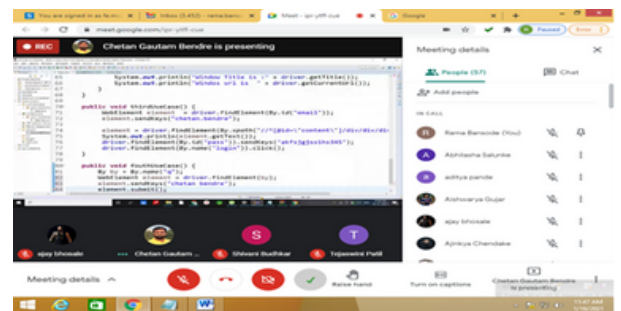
You are signed in as fe.m... | Inbox (2,453) - rama.banso... | Meet - ipr-ytfh-cue | Google

meet.google.com/ipr-ytfh-cue

Paused | Error

REC | Chetan Gautam Bendre is presenting

System.out.println("Window Title is :" + driver.getTitle());
System.out.println("Window Url is : " + driver.getCurrentUrl());
}
}

public void thirdUseCase() {
WebElement element = driver.findElement(By.id("email"));
element.sendKeys("chetan.bendre");

element = driver.findElement(By.xpath("//*[@id='content']/div/div/div
System.out.println(element.getText());
driver.findElement(By.id("pass")).sendKeys("abfs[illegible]");
driver.findElement(By.name("login")).click();
}

public void fourthUseCase() {
By by = By.name("q");
WebElement element = driver.findElement(by);
element.sendKeys("chetan bendre");
element.submit();

Meeting details

People (57) | Chat

Add people

IN CALL

Rama Bansode (You)

Abhilasha Salunke

aditya pande

Aishwarya Gujar

ajay bhosale

Ajinkya Chendake

ajay bhosale | Chetan Gautam ... | Shivani Budhkar | Tejaswini Patil

Meeting details

Raise hand | Turn on captions | Chetan Gautam Bendre is presenting